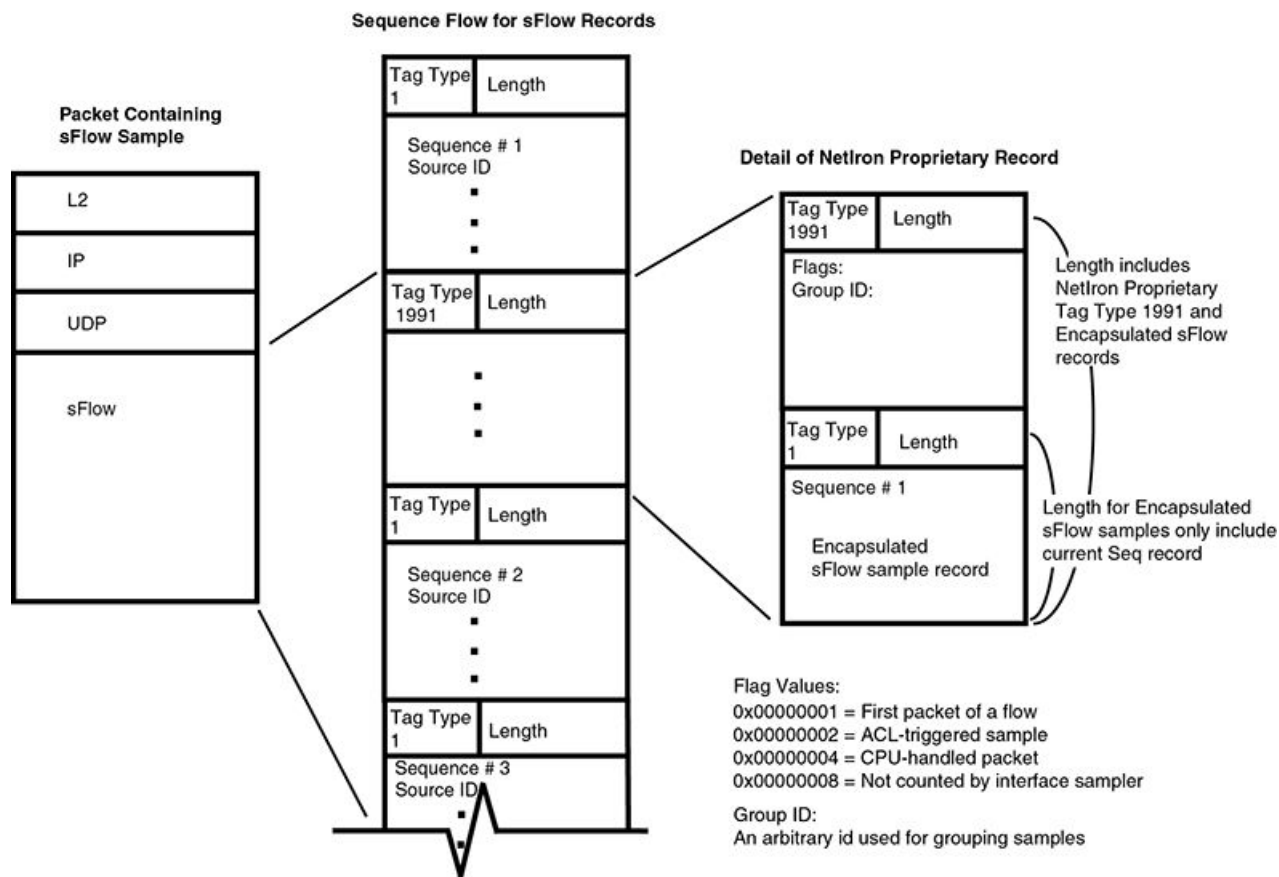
Sequence Flow for sFlow Records

Packet Containing sFlow Sample

L2

IP

UDP

sFlow

Tag Type 1

Length

Sequence # 1
Source ID

Tag Type 1991

Length

Tag Type 1

Length

Sequence # 2
Source ID

Tag Type 1

Length

Sequence # 3
Source ID

Detail of NetIron Proprietary Record

Tag Type 1991

Length

Flags:
Group ID:

Length includes NetIron Proprietary Tag Type 1991 and Encapsulated sFlow records

Tag Type 1

Length

Sequence # 1

Encapsulated sFlow sample record

Length for Encapsulated sFlow samples only include current Seq record

Flag Values:
0x00000001 = First packet of a flow
0x00000002 = ACL-triggered sample
0x00000004 = CPU-handled packet
0x00000008 = Not counted by interface sampler

Group ID:
An arbitrary id used for grouping samples